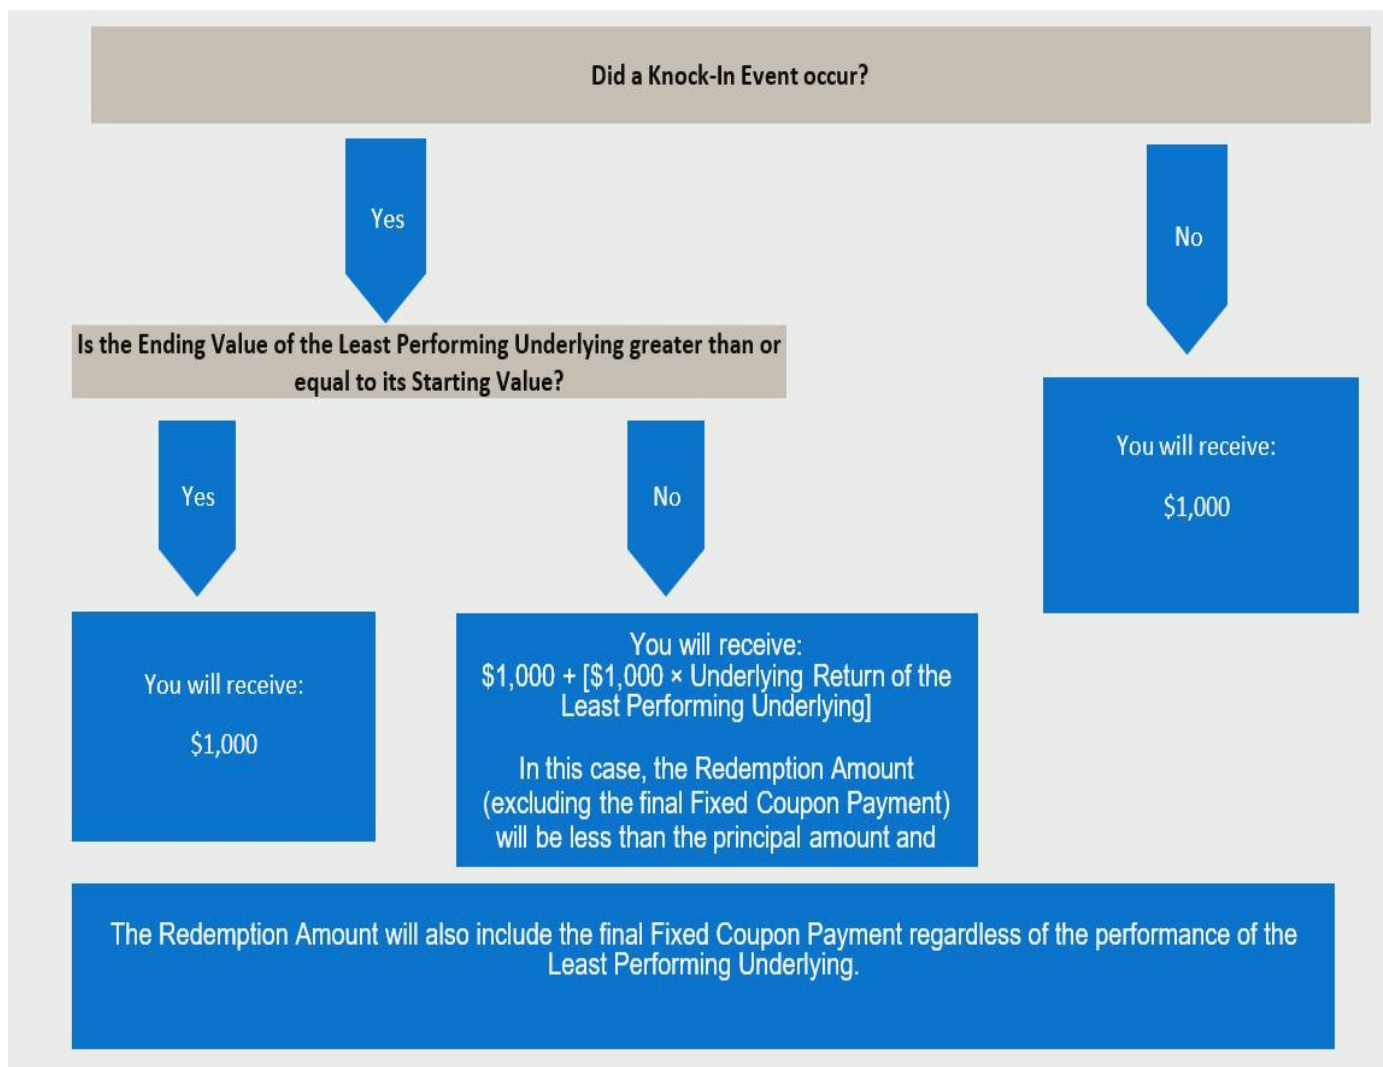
Did a Knock-In Event occur?

Yes

No

Is the Ending Value of the Least Performing Underlying greater than or equal to its Starting Value?

Yes

No

You will receive:

$1,000

You will receive:

$1,000

You will receive:
$1,000 + [$1,000 × Underlying Return of the Least Performing Underlying]

In this case, the Redemption Amount (excluding the final Fixed Coupon Payment) will be less than the principal amount and

The Redemption Amount will also include the final Fixed Coupon Payment regardless of the performance of the Least Performing Underlying.